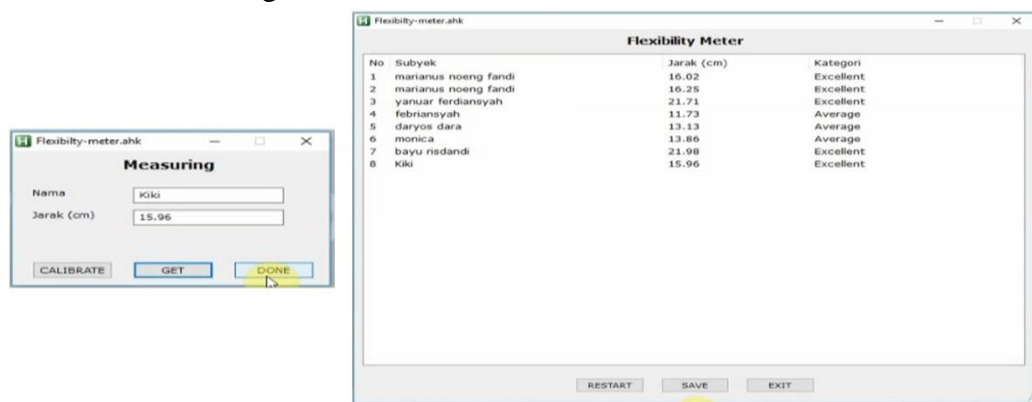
Flexibilty-meter.ahk

Measuring

Nama Kiki

Jarak (cm) 15.96

CALIBRATE GET DONE

Flexibilty-meter.ahk

Flexibility Meter

| No | Subyek | Jarak (cm) | Kategori |
|---|---|---|---|
| 1 | marianus noeng fandi | 16.02 | Excellent |
| 2 | marianus noeng fandi | 16.25 | Excellent |
| 3 | yanuar ferdiansyah | 21.71 | Excellent |
| 4 | febriansyah | 11.73 | Average |
| 5 | daryos dara | 13.13 | Average |
| 6 | monica | 13.86 | Average |
| 7 | bayu risdandi | 21.98 | Excellent |
| 8 | Kiki | 15.96 | Excellent |

RESTART SAVE EXIT